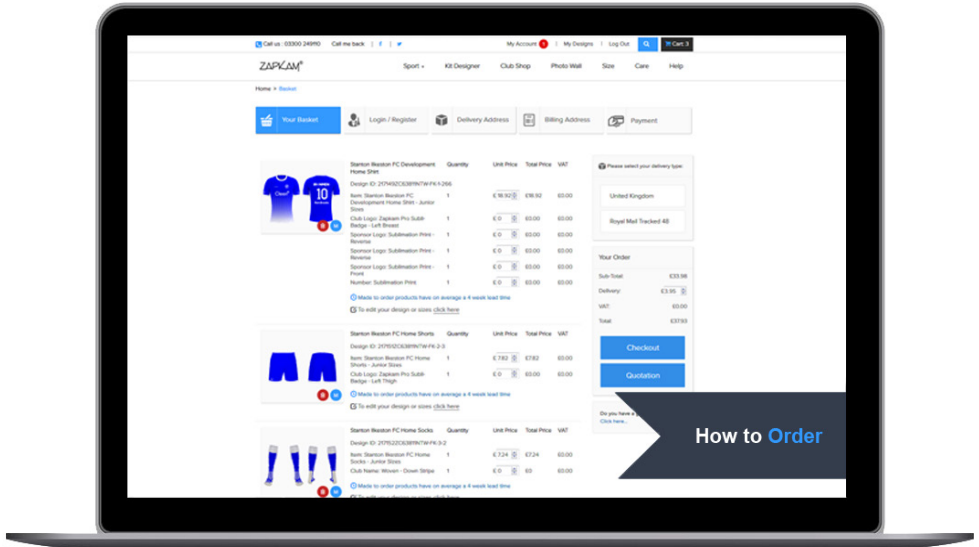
Call us : 03300 249110 Call me back | f | 🐦

My Account | My Designs | Log Out Cart 3

ZAPKAM

Sport Kit Designer Club Shop Photo Wall Size Care Help

Home > Basket

Your Basket | Login / Register | Delivery Address | Billing Address | Payment

| | Stanton Ilkeston FC Development Home Shirt | Quantity | Unit Price | Total Price | VAT |
|---|---|---|---|---|---|
| | Design ID: 2171492C6381NTW-FK-1-266 | | | | |
| | Item: Stanton Ilkeston FC Development Home Shirt - Junior Sizes | 1 | £ 18.92 | £18.92 | £0.00 |
| | Club Logo: Zapkam Pro Sublii Badge - Left Breast | 1 | £ 0 | £0.00 | £0.00 |
| | Sponsor Logo: Sublimation Print - Reverse | 1 | £ 0 | £0.00 | £0.00 |
| | Sponsor Logo: Sublimation Print - Reverse | 1 | £ 0 | £0.00 | £0.00 |
| | Sponsor Logo: Sublimation Print - Front | 1 | £ 0 | £0.00 | £0.00 |
| | Number: Sublimation Print | 1 | £ 0 | £0.00 | £0.00 |

Made to order products have on average a 4 week lead time

To edit your design or sizes click here

| | Stanton Ilkeston FC Home Shorts | Quantity | Unit Price | Total Price | VAT |
|---|---|---|---|---|---|
| | Design ID: 2171512C6381NTW-FK-2-3 | | | | |
| | Item: Stanton Ilkeston FC Home Shorts - Junior Sizes | 1 | £ 7.82 | £7.82 | £0.00 |
| | Club Logo: Zapkam Pro Sublii Badge - Left Thigh | 1 | £ 0 | £0.00 | £0.00 |

Made to order products have on average a 4 week lead time

To edit your design or sizes click here

| | Stanton Ilkeston FC Home Socks | Quantity | Unit Price | Total Price | VAT |
|---|---|---|---|---|---|
| | Design ID: 2171522C6381NTW-FK-3-2 | | | | |
| | Item: Stanton Ilkeston FC Home Socks - Junior Sizes | 1 | £ 7.24 | £7.24 | £0.00 |
| | Club Name: Woven - Down Stripe | 1 | £ 0 | £0 | £0.00 |

Made to order products have on average a 4 week lead time

Please select your delivery type:

United Kingdom

Royal Mail Tracked 48

Your Order

Sub-Total: £33.98

Delivery: £3.95

VAT: £0.00

Total: £37.93

Checkout

Quotation

Do you have a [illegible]

Click here...

How to Order